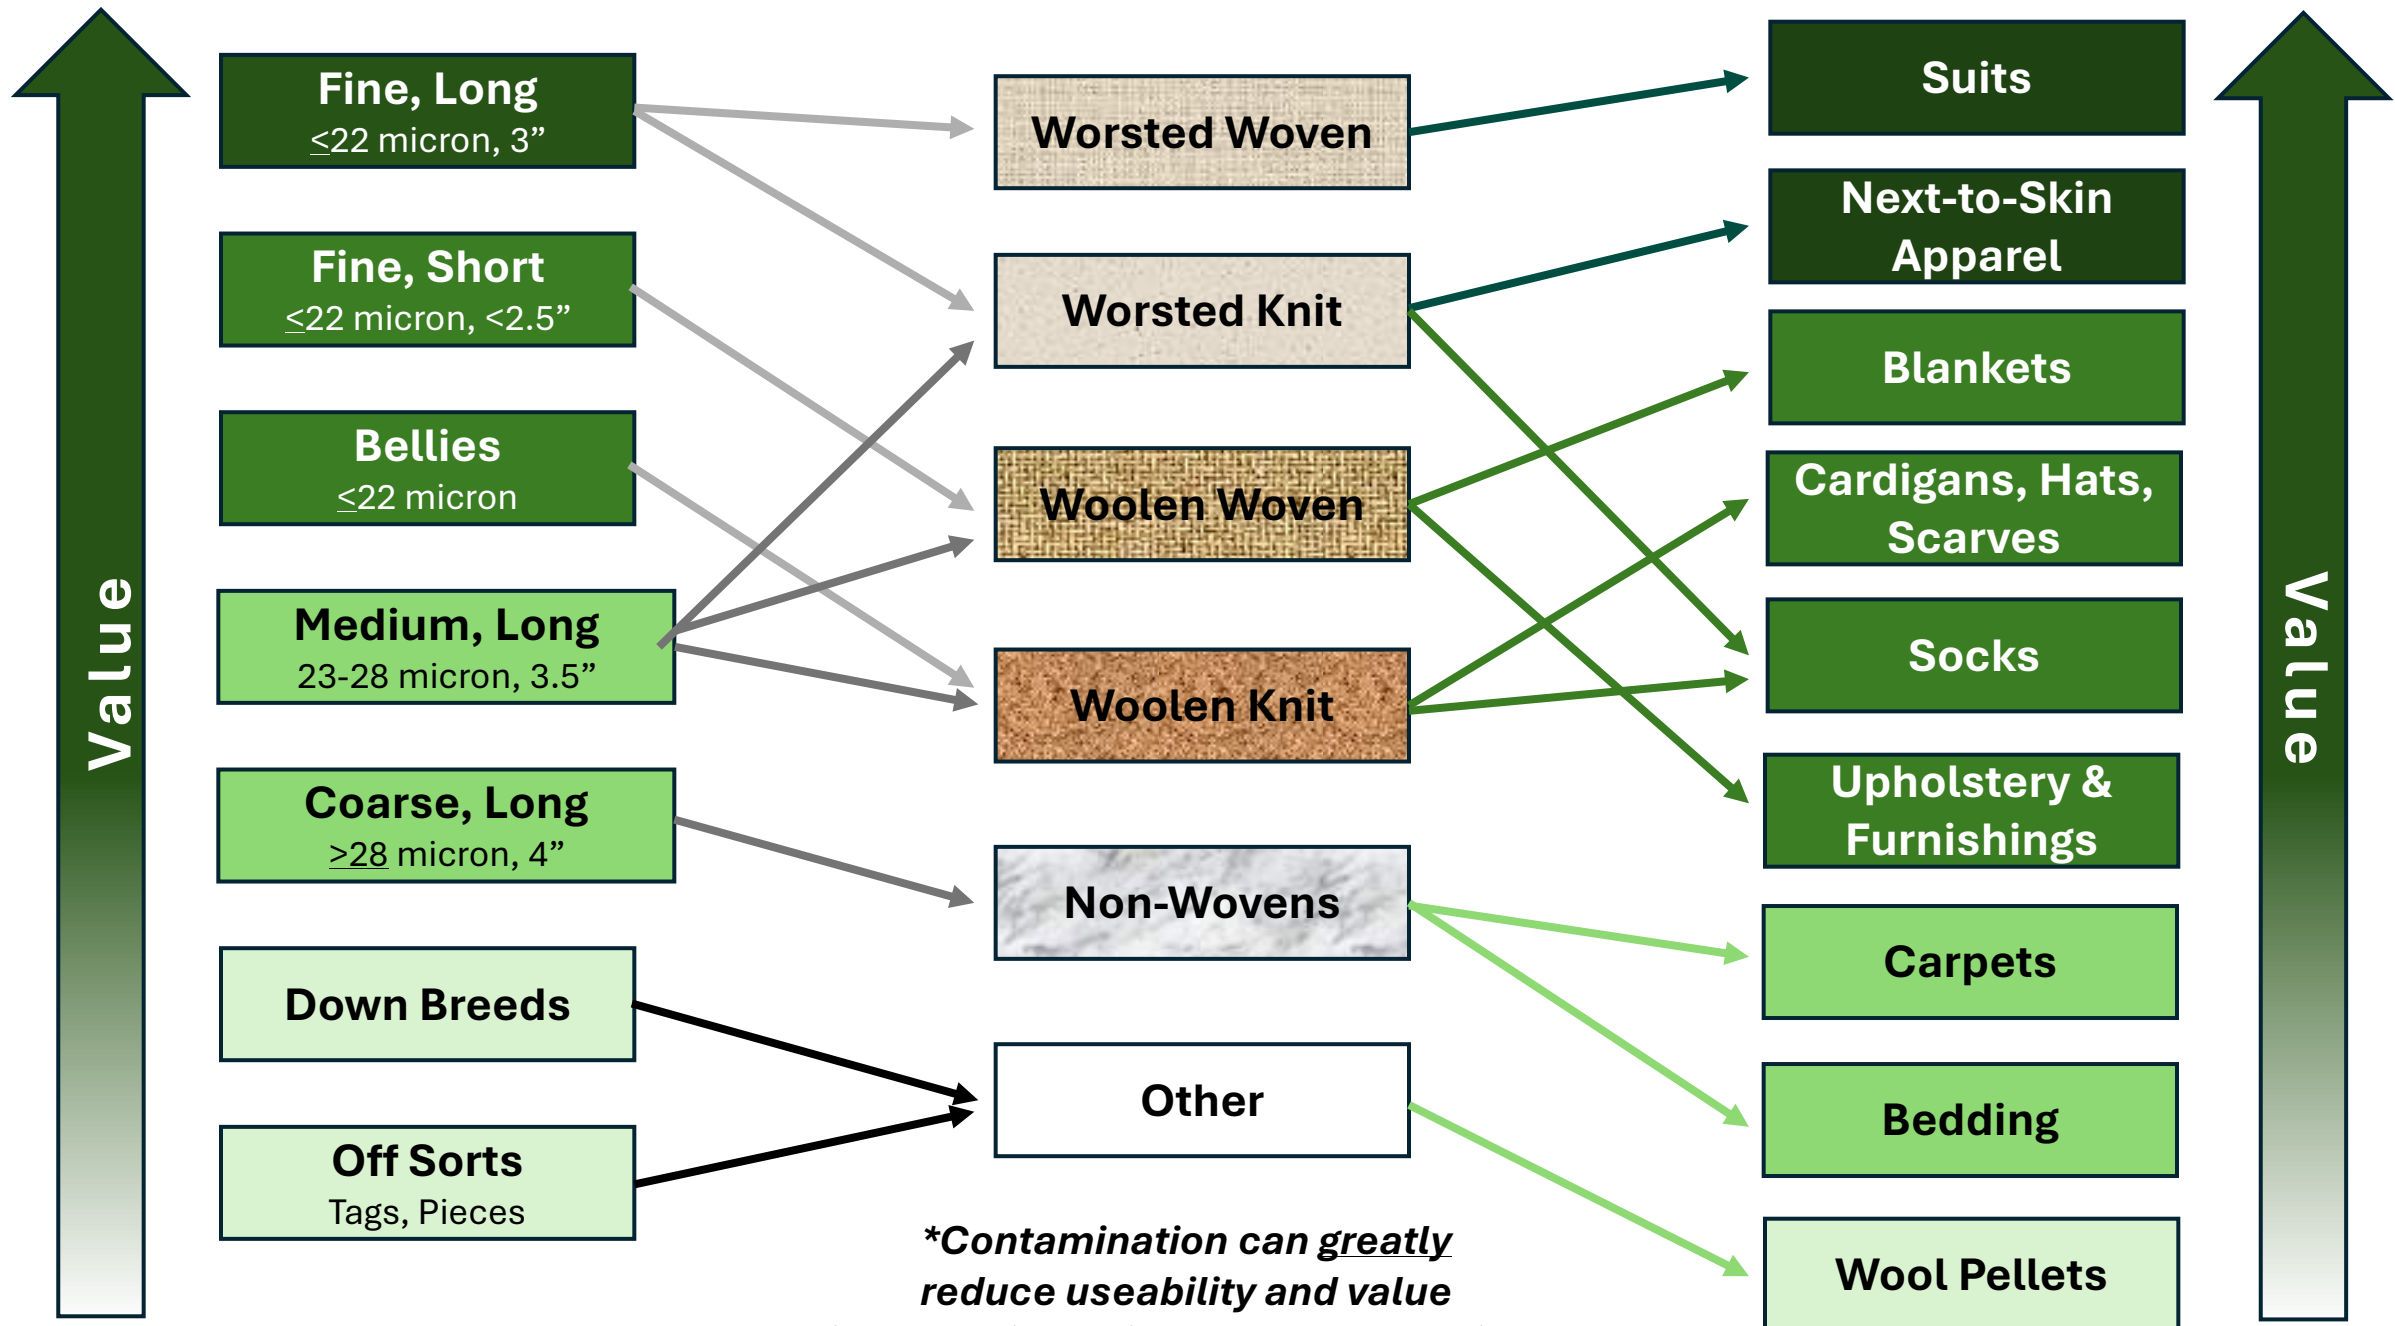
Value

Fine, Long
$\leq$22 micron, 3”

Fine, Short
$\leq$22 micron, <2.5”

Bellies
$\leq$22 micron

Medium, Long
23-28 micron, 3.5”

Coarse, Long
$\geq$28 micron, 4”

Down Breeds

Off Sorts
Tags, Pieces

Worsted Woven

Worsted Knit

Woolen Woven

Woolen Knit

Non-Wovens

Other

*Contamination can greatly reduce useability and value

Suits

Next-to-Skin Apparel

Blankets

Cardigans, Hats, Scarves

Socks

Upholstery & Furnishings

Carpets

Bedding

Wool Pellets

Value